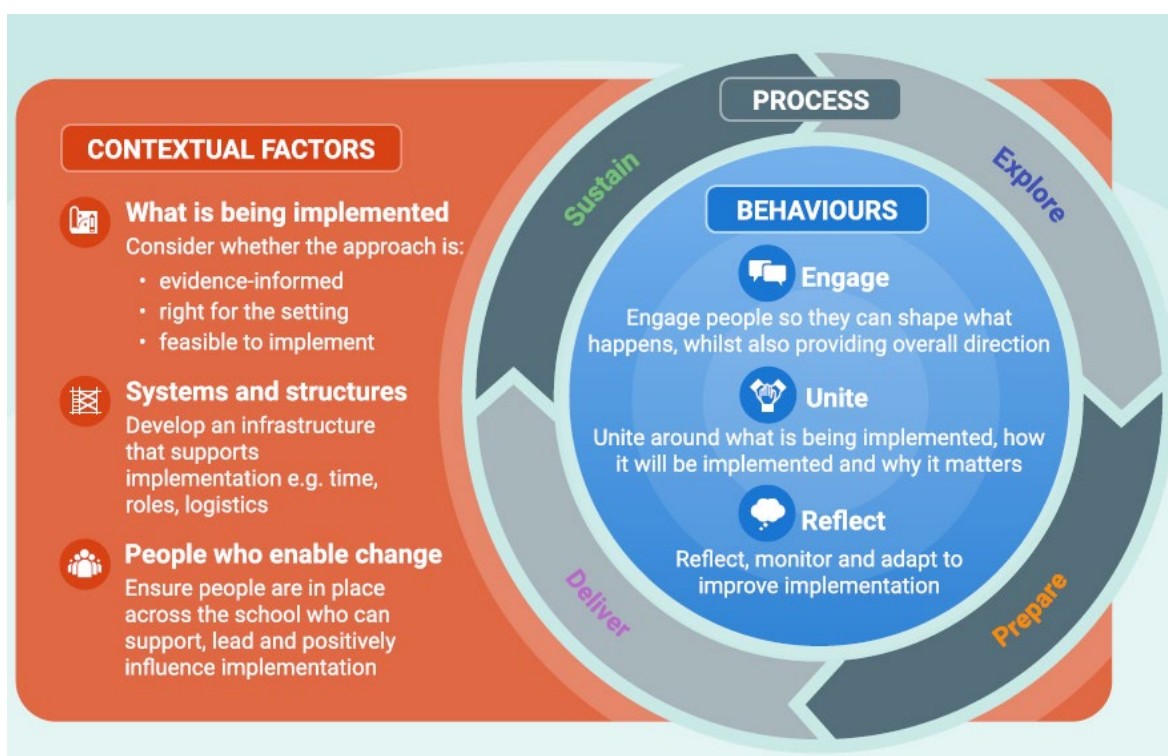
CONTEXTUAL FACTORS

What is being implemented
Consider whether the approach is:
• evidence-informed
• right for the setting
• feasible to implement

Systems and structures
Develop an infrastructure that supports implementation e.g. time, roles, logistics

People who enable change
Ensure people are in place across the school who can support, lead and positively influence implementation

PROCESS

Explore

Prepare

Deliver

Sustain

BEHAVIOURS

Engage
Engage people so they can shape what happens, whilst also providing overall direction

Unite
Unite around what is being implemented, how it will be implemented and why it matters

Reflect
Reflect, monitor and adapt to improve implementation